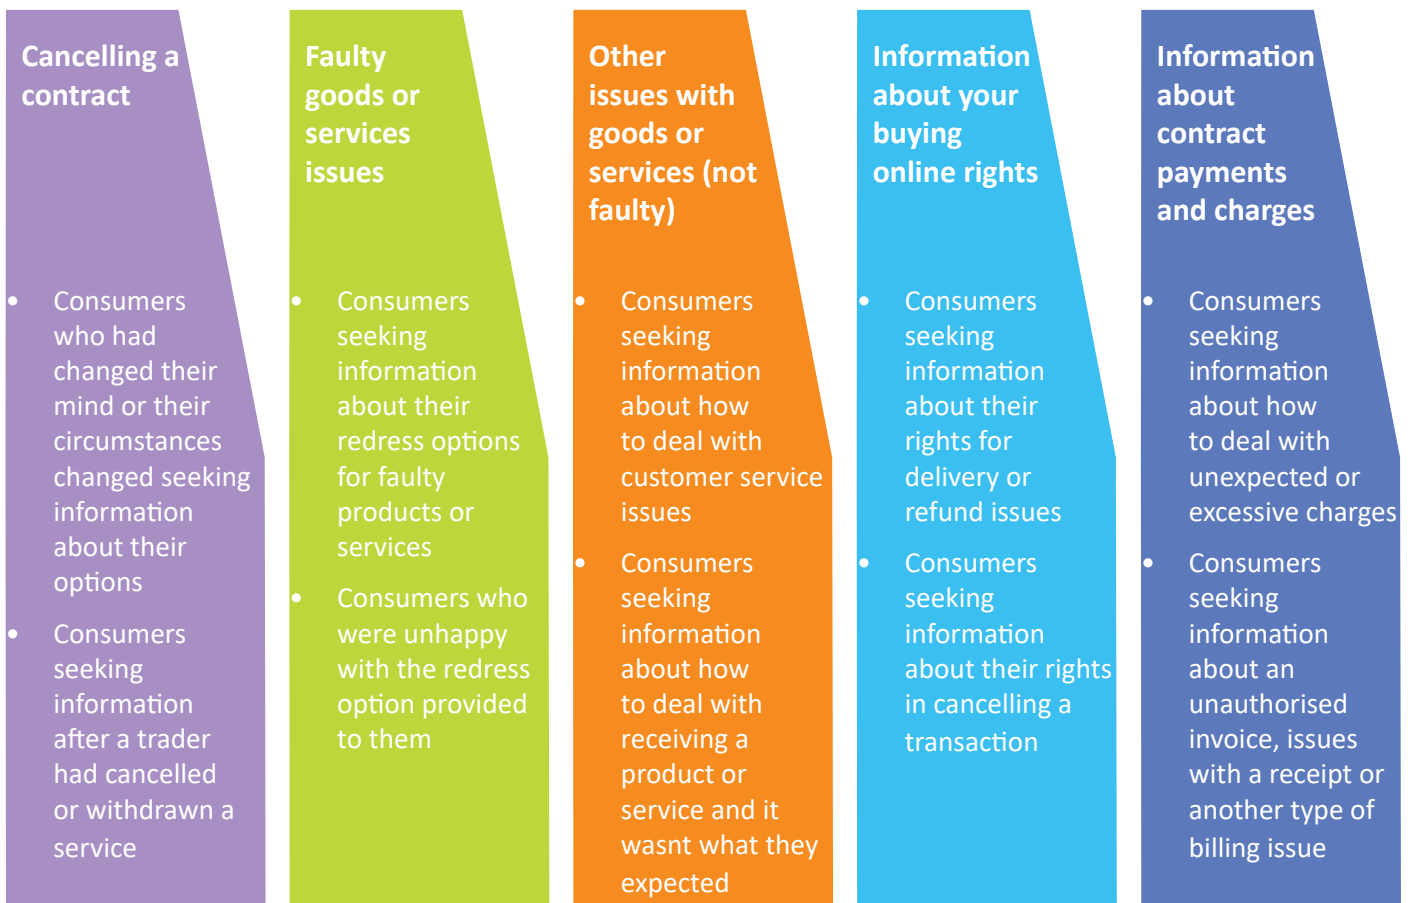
Cancelling a contract

- Consumers who had changed their mind or their circumstances changed seeking information about their options
- Consumers seeking information after a trader had cancelled or withdrawn a service

Faulty goods or services issues

- Consumers seeking information about their redress options for faulty products or services
- Consumers who were unhappy with the redress option provided to them

Other issues with goods or services (not faulty)

- Consumers seeking information about how to deal with customer service issues
- Consumers seeking information about how to deal with receiving a product or service and it wasnt what they expected

Information about your buying online rights

- Consumers seeking information about their rights for delivery or refund issues
- Consumers seeking information about their rights in cancelling a transaction

Information about contract payments and charges

- Consumers seeking information about how to deal with unexpected or excessive charges
- Consumers seeking information about an unauthorised invoice, issues with a receipt or another type of billing issue